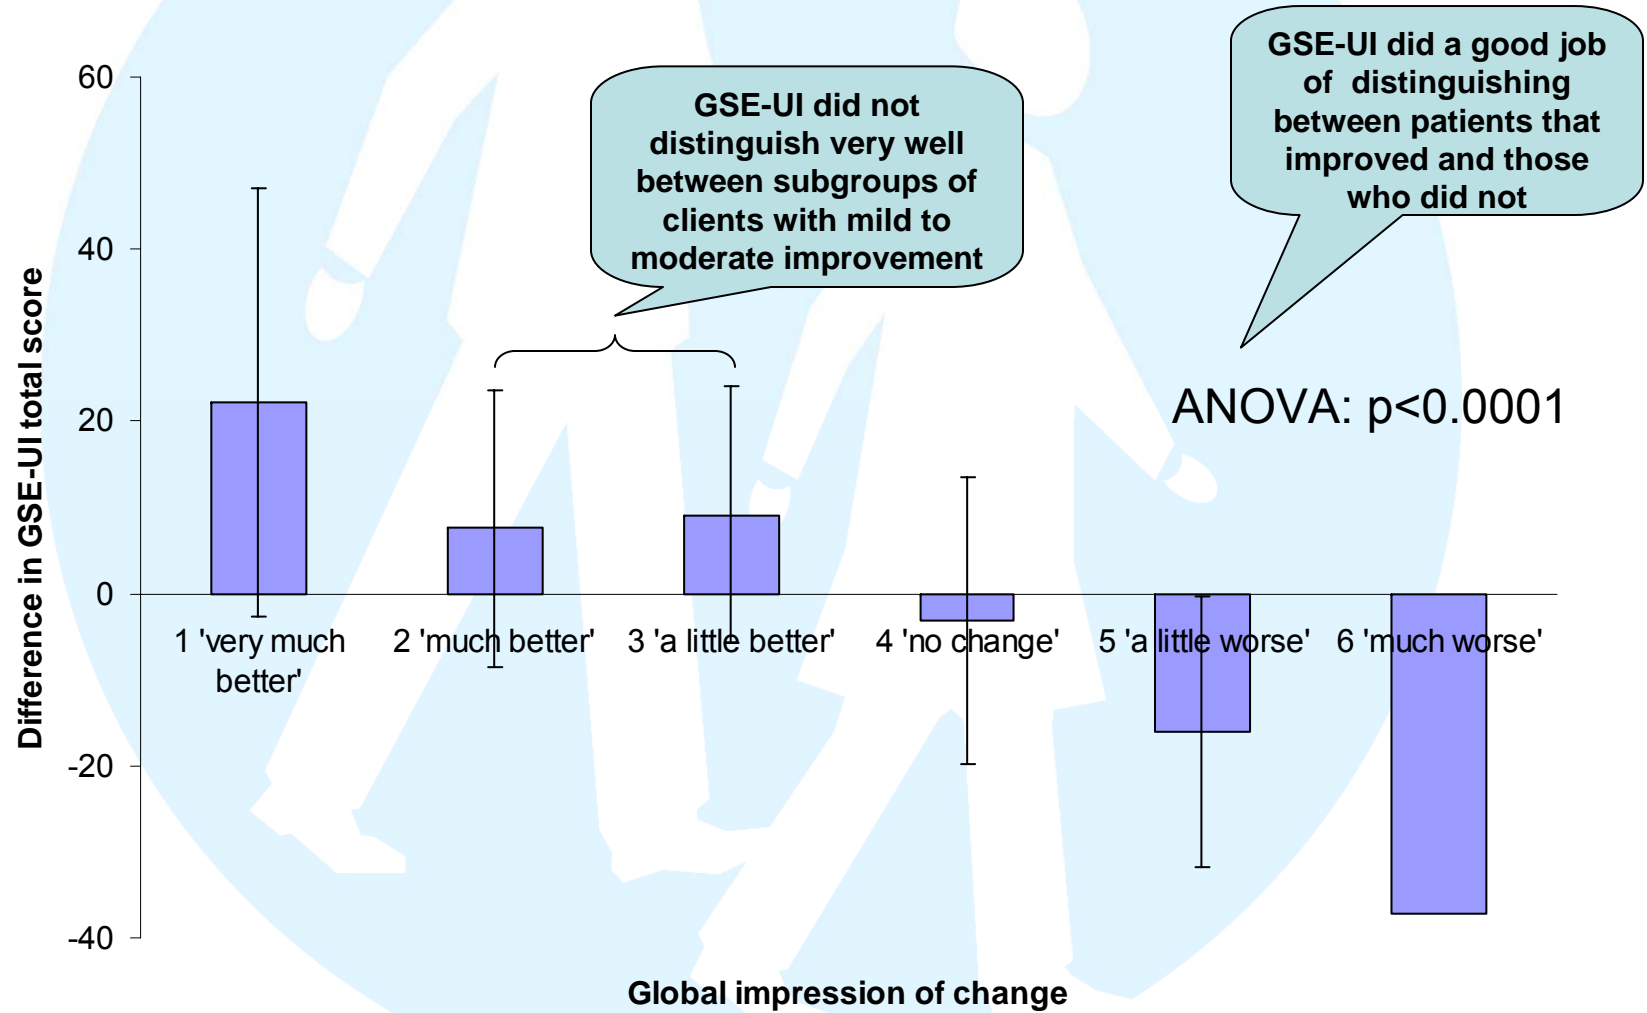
GSE-UI did a good job of distinguishing between patients that improved and those who did not

GSE-UI did not distinguish very well between subgroups of clients with mild to moderate improvement

ANOVA: p<0.0001

60
40
20
0
-20
-40

Difference in GSE-UI total score

1 'very much better'
2 'much better'
3 'a little better'
4 'no change'
5 'a little worse'
6 'much worse'

Global impression of change